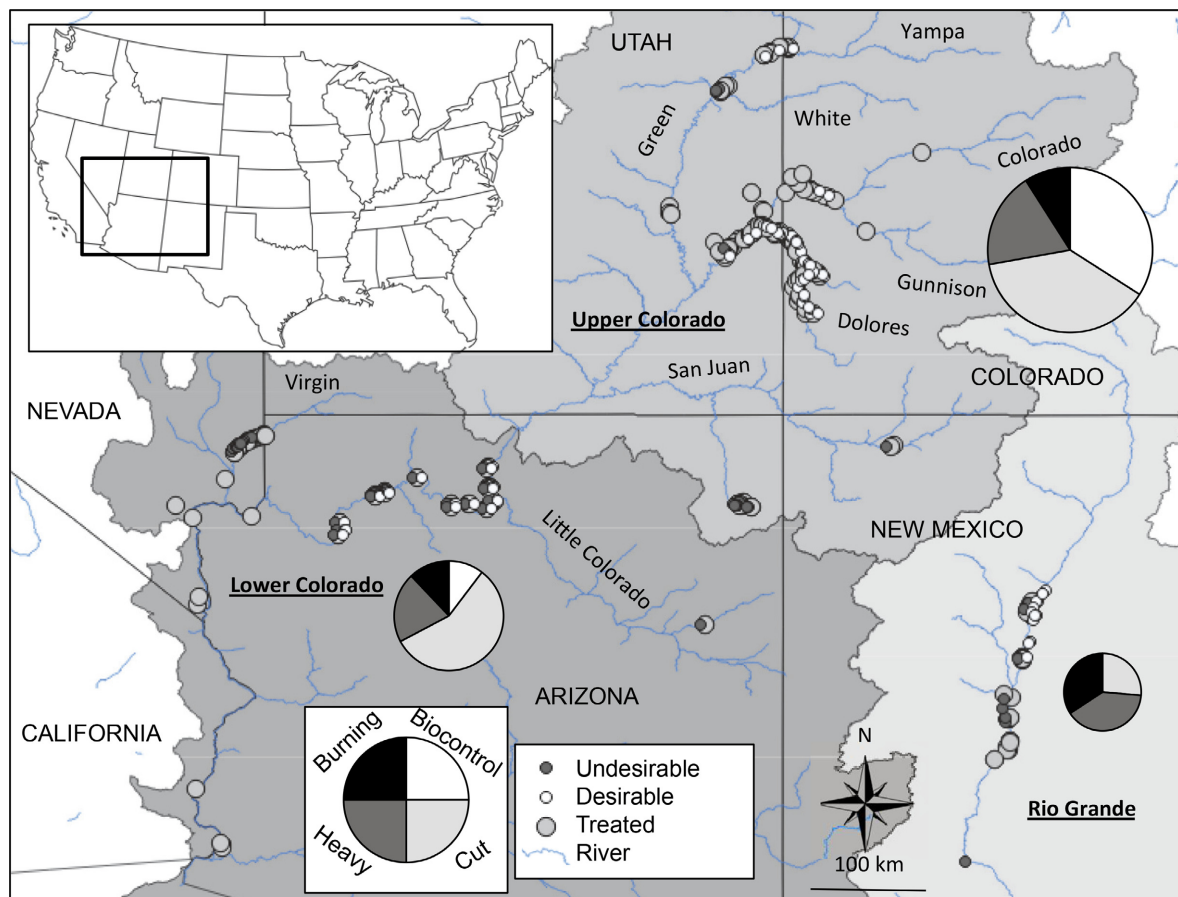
UTAH
Yampa
Green
White
Colorado
Gunnison
Upper Colorado
Dolores
San Juan
COLORADO
NEVADA
Virgin
Little Colorado
NEW MEXICO
Lower Colorado
ARIZONA
CALIFORNIA
Burning
Biocontrol
Heavy
Cut
Undesirable
Desirable
Treated
River
N
100 km
Rio Grande